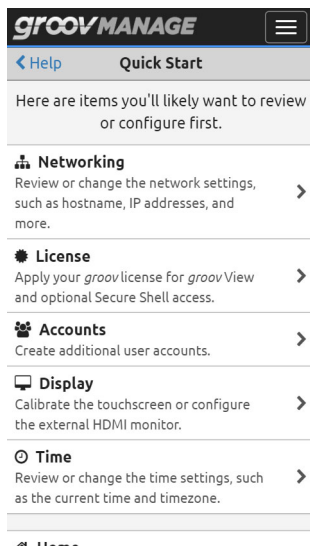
groov MANAGE

Help Quick Start

Here are items you'll likely want to review or configure first.

Networking
Review or change the network settings, such as hostname, IP addresses, and more.

License
Apply your groov license for groov View and optional Secure Shell access.

Accounts
Create additional user accounts.

Display
Calibrate the touchscreen or configure the external HDMI monitor.

Time
Review or change the time settings, such as the current time and timezone.

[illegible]